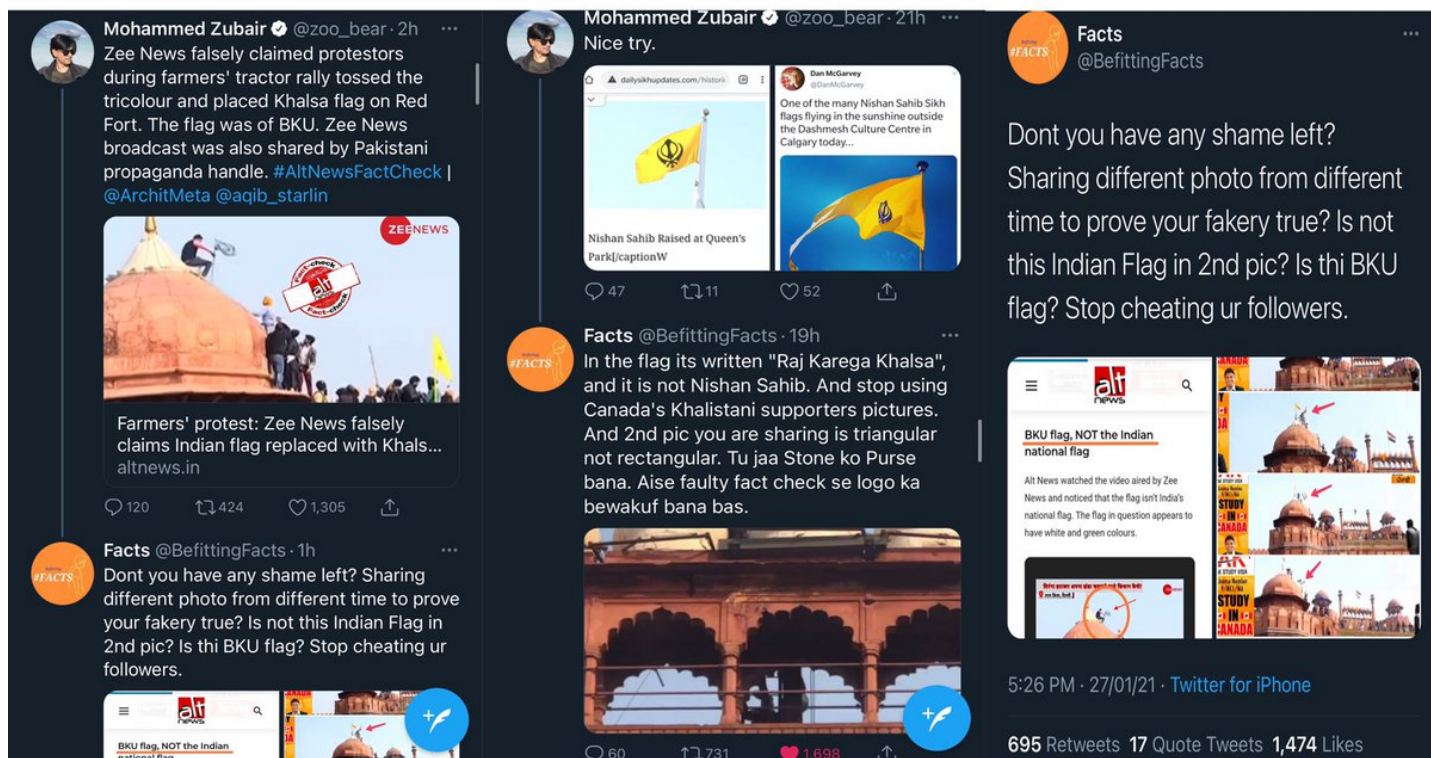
Mohammed Zubair @zoo_bear · 2h
Zee News falsely claimed protestors during farmers' tractor rally tossed the tricolour and placed Khalsa flag on Red Fort. The flag was of BKU. Zee News broadcast was also shared by Pakistani propaganda handle. #AltNewsFactCheck | @ArchitMeta @aqib_starlin

ZEE NEWS
fact-check
alt
fact-check

Farmers' protest: Zee News falsely claims Indian flag replaced with Khals...
altnews.in

120 424 1,305

Facts @BefittingFacts · 1h
Dont you have any shame left? Sharing different photo from different time to prove your fakery true? Is not this Indian Flag in 2nd pic? Is thi BKU flag? Stop cheating ur followers.

alt news
BKU flag, NOT the Indian national flag

Mohammed Zubair @zoo_bear · 21h
Nice try.

dailysikhupdates.com/historic

Nishan Sahib Raised at Queen's Park[/captionW

Dan McGarvey
@DanMcGarvey
One of the many Nishan Sahib Sikh flags flying in the sunshine outside the Dashmesh Culture Centre in Calgary today...

47 11 52

Facts @BefittingFacts · 19h
In the flag its written "Raj Karega Khalsa", and it is not Nishan Sahib. And stop using Canada's Khalistani supporters pictures. And 2nd pic you are sharing is triangular not rectangular. Tu jaa Stone ko Purse bana. Aise faulty fact check se logo ka bewakuf bana bas.

60 731 1,698

Facts
@BefittingFacts

Dont you have any shame left? Sharing different photo from different time to prove your fakery true? Is not this Indian Flag in 2nd pic? Is thi BKU flag? Stop cheating ur followers.

alt news
BKU flag, NOT the Indian national flag
Alt News watched the video aired by Zee News and noticed that the flag isn't India's national flag. The flag in question appears to have white and green colours.

STUDY IN CANADA
STUDY IN CANADA
STUDY IN CANADA

5:26 PM · 27/01/21 · Twitter for iPhone

695 Retweets 17 Quote Tweets 1,474 Likes